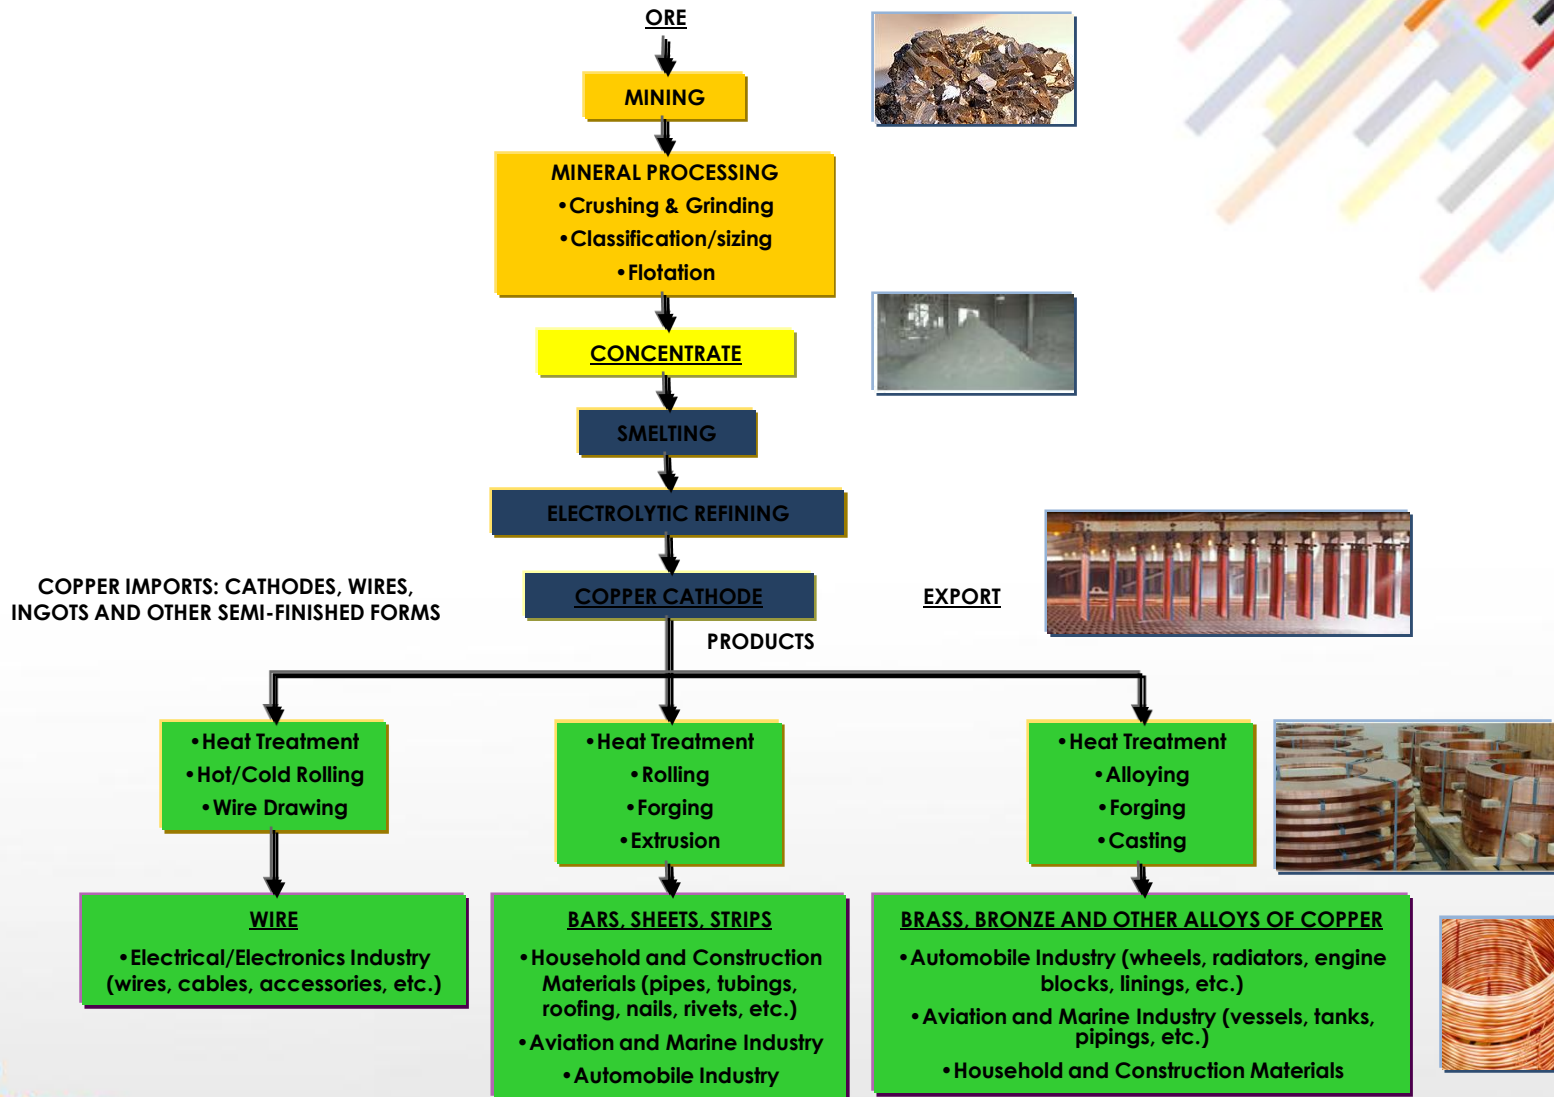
ORE

MINING

MINERAL PROCESSING
•Crushing & Grinding
•Classification/sizing
•Flotation

CONCENTRATE

SMELTING

ELECTROLYTIC REFINING

COPPER IMPORTS: CATHODES, WIRES, INGOTS AND OTHER SEMI-FINISHED FORMS

COPPER CATHODE

EXPORT

PRODUCTS

•Heat Treatment
•Hot/Cold Rolling
•Wire Drawing

•Heat Treatment
•Rolling
•Forging
•Extrusion

•Heat Treatment
•Alloying
•Forging
•Casting

WIRE
•Electrical/Electronics Industry (wires, cables, accessories, etc.)

BARS, SHEETS, STRIPS
•Household and Construction Materials (pipes, tubings, roofing, nails, rivets, etc.)
•Aviation and Marine Industry
•Automobile Industry

BRASS, BRONZE AND OTHER ALLOYS OF COPPER
•Automobile Industry (wheels, radiators, engine blocks, linings, etc.)
•Aviation and Marine Industry (vessels, tanks, pipings, etc.)
•Household and Construction Materials